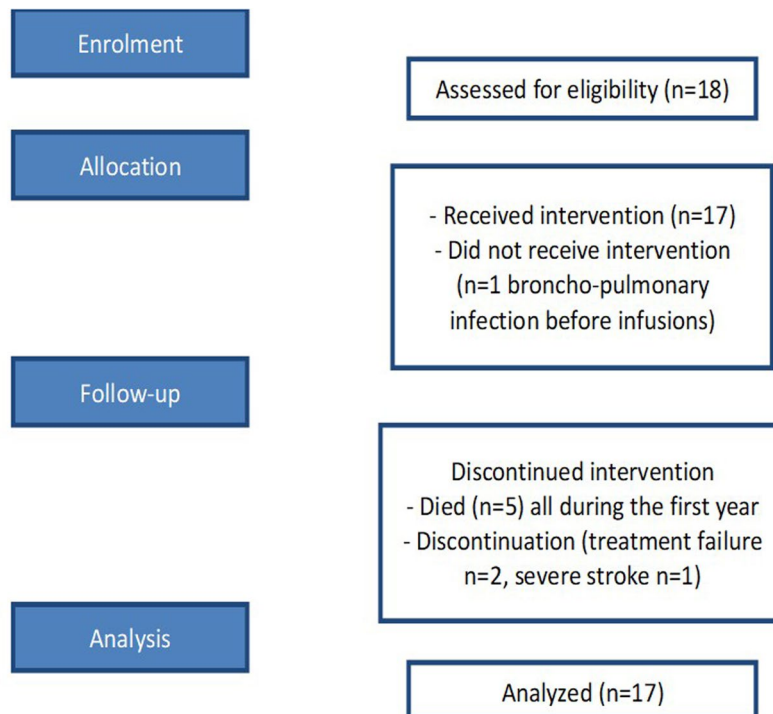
Enrolment

Assessed for eligibility (n=18)

Allocation

- Received intervention (n=17)
- Did not receive intervention (n=1 broncho-pulmonary infection before infusions)

Follow-up

Discontinued intervention
- Died (n=5) all during the first year
- Discontinuation (treatment failure n=2, severe stroke n=1)

Analysis

Analyzed (n=17)